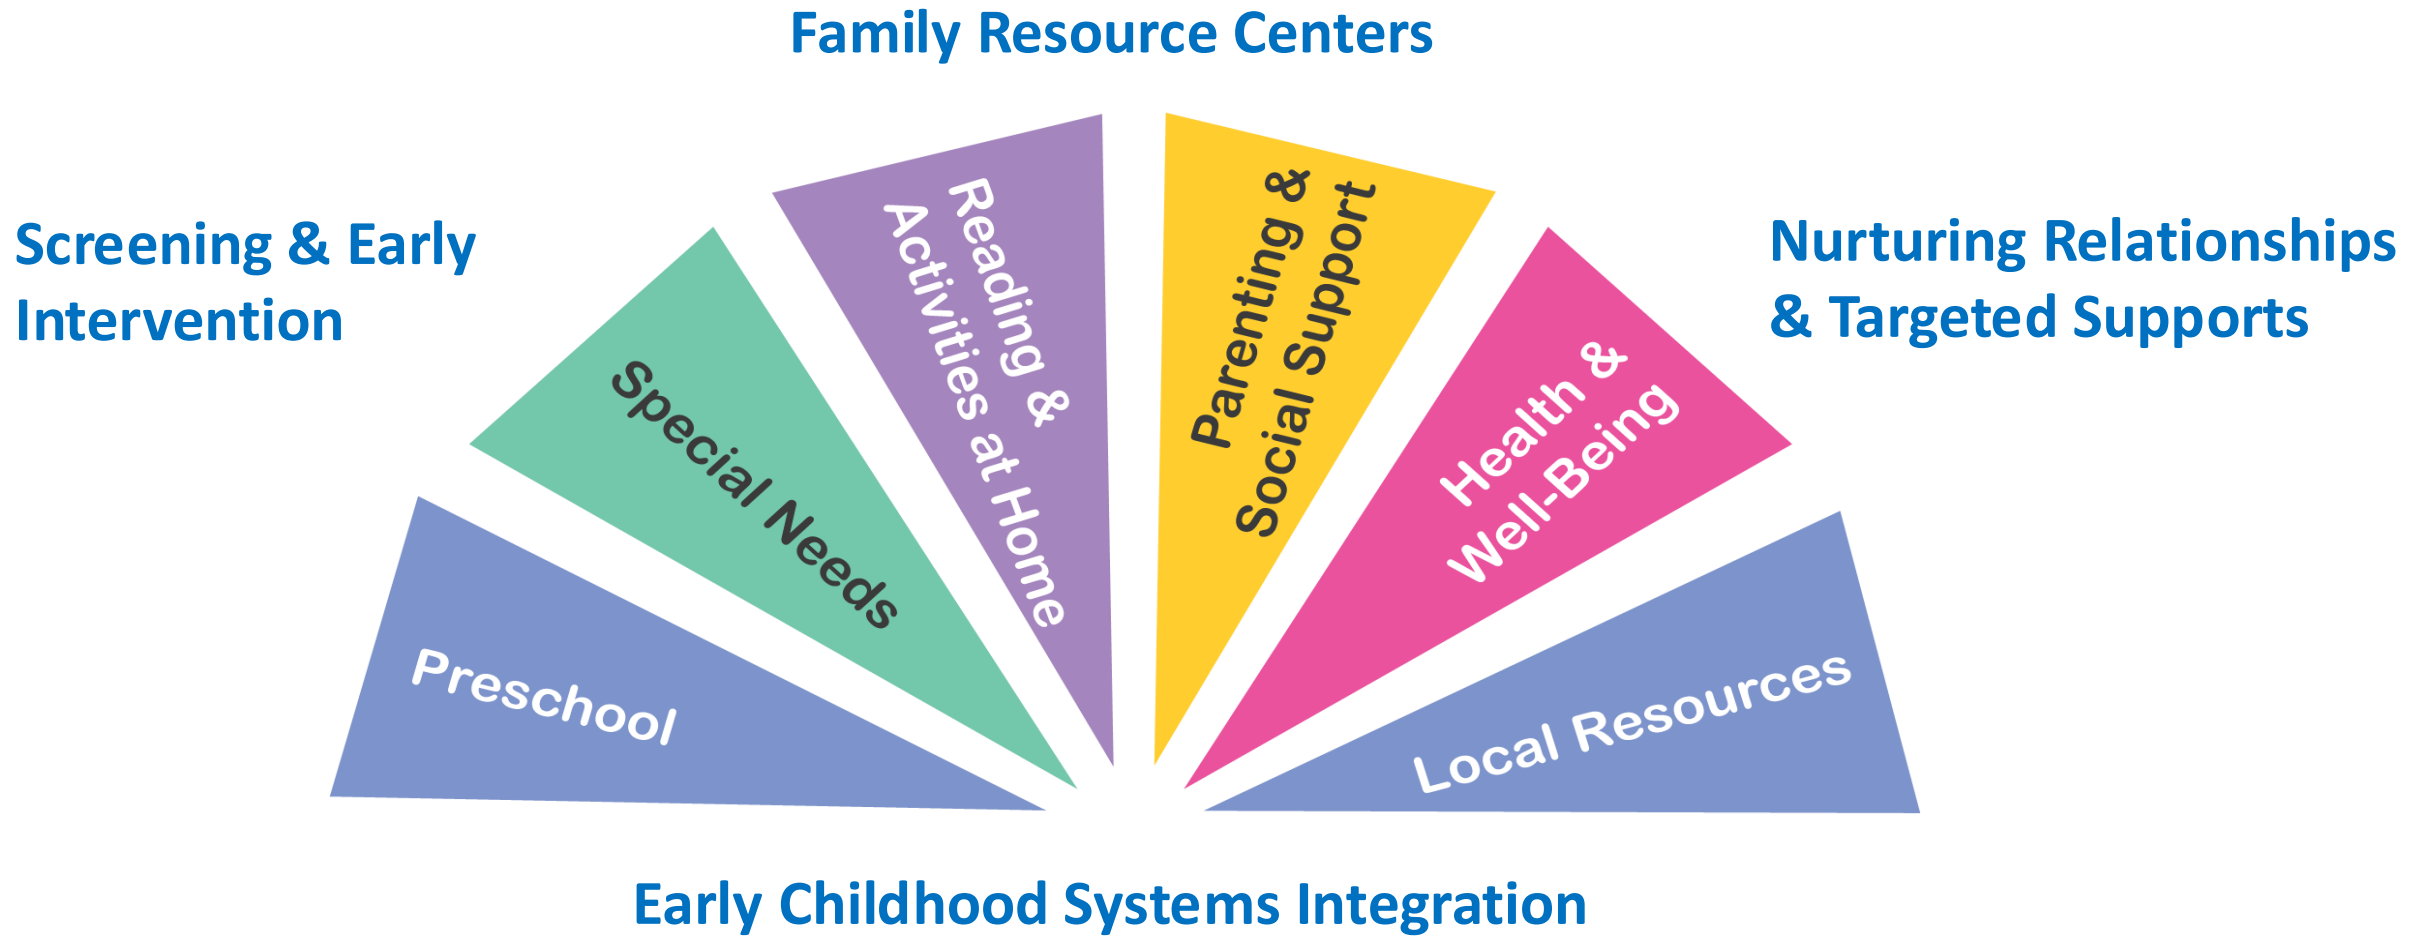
Family Resource Centers

Screening & Early Intervention

Nurturing Relationships & Targeted Supports

Preschool

Special Needs

Reading & Activities at Home

Parenting & Social Support

Health & Well-Being

Local Resources

Early Childhood Systems Integration